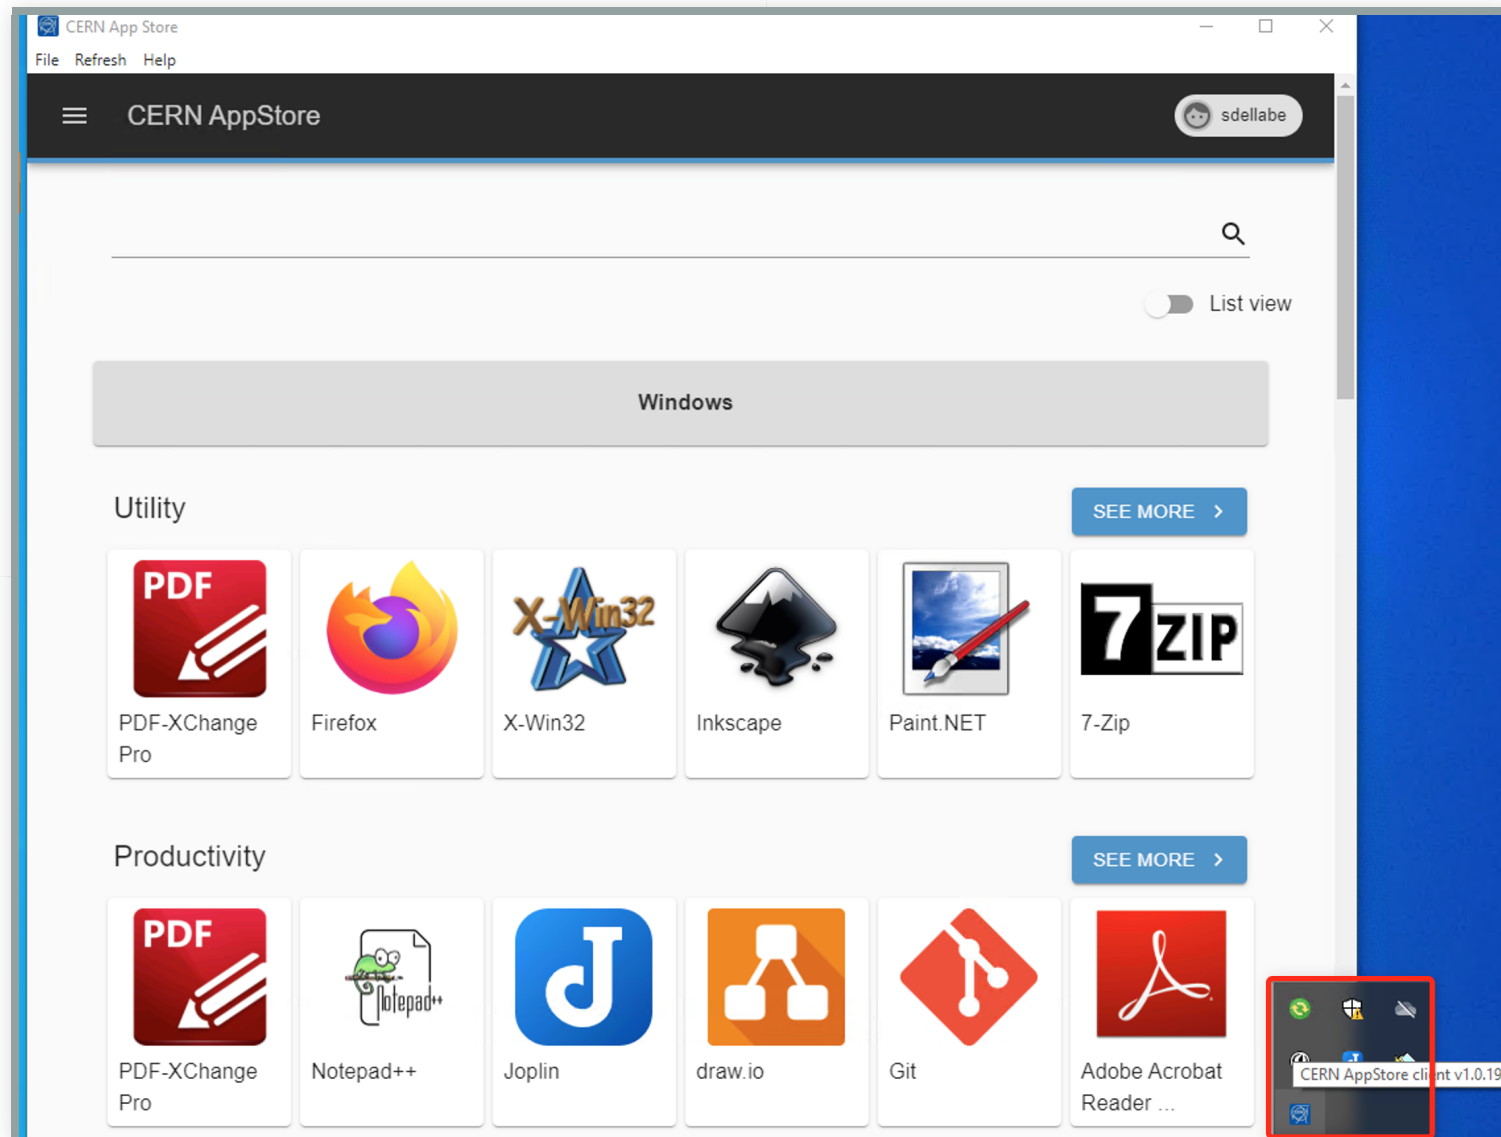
CERN App Store

File Refresh Help

CERN AppStore

sdellabe

List view

Windows

Utility

SEE MORE

PDF

PDF-XChange Pro

Firefox

X-Win32

X-Win32

Inkscape

Paint.NET

7ZIP

7-Zip

Productivity

SEE MORE

PDF

PDF-XChange Pro

Notepad++

Notepad++

Joplin

draw.io

Git

Adobe Acrobat Reader ...

CERN AppStore cli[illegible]nt v1.0.19